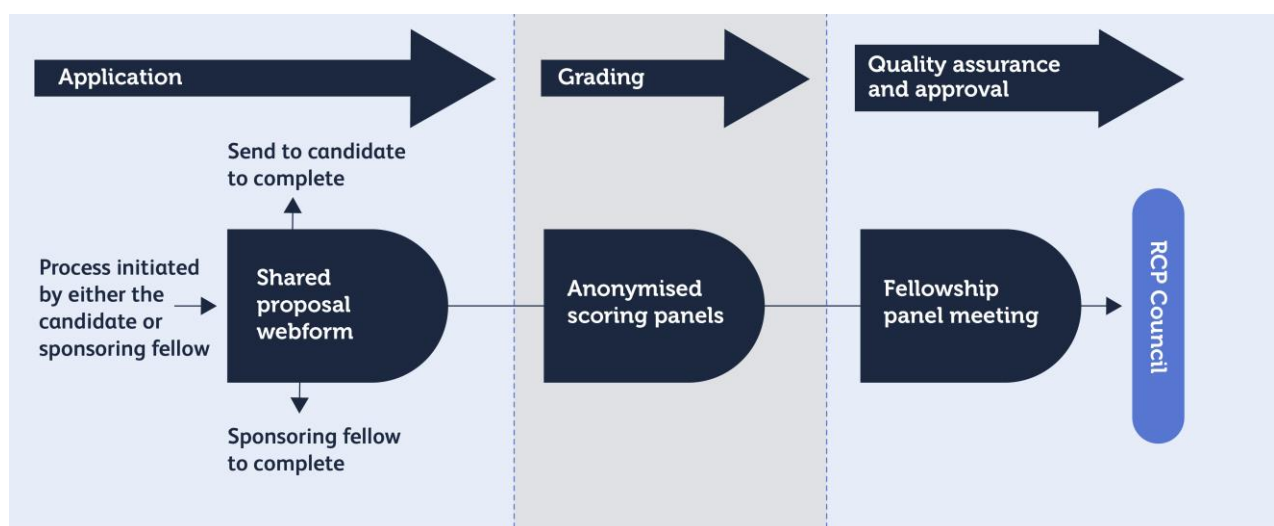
Application

Grading

Quality assurance and approval

Send to candidate to complete

Process initiated by either the candidate or sponsoring fellow

Shared proposal webform

Sponsoring fellow to complete

Anonymised scoring panels

Fellowship panel meeting

RCP Council